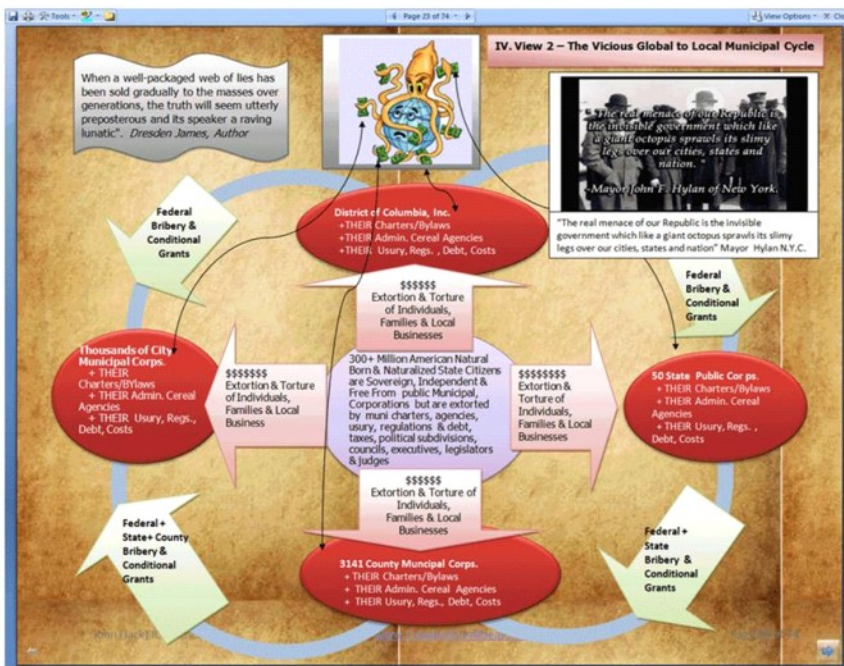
Tools · Page 23 of 74 · View Options

IV. View 2 – The Vicious Global to Local Municipal Cycle

When a well-packaged web of lies has been sold gradually to the masses over generations, the truth will seem utterly preposterous and its speaker a raving lunatic". Dresden James, Author

"The real menace of our Republic is the invisible government which like a giant octopus sprawls its slimy legs over our cities, states and nation." -Mayor John F. Hylan of New York.

"The real menace of our Republic is the invisible government which like a giant octopus sprawls its slimy legs over our cities, states and nation" Mayor Hylan N.Y.C.

Federal Bribery & Conditional Grants

District of Columbia, Inc.
+THEIR Charters/Bylaws
+THEIR Admin. Cereal Agencies
+THEIR Usury, Regs. , Debt, Costs

Federal Bribery & Conditional Grants

$$$$$$
Extortion & Torture of Individuals, Families & Local Businesses

Thousands of City Municipal Corps.
+ THEIR Charters/BYlaws
+ THEIR Admin. Cereal Agencies
+ THEIR Usury, Regs., Debt, Costs

$$$$$$$
Extortion & Torture of Individuals, Families & Local Business

300+ Million American Natural Born & Naturalized State Citizens are Sovereign, Independent & Free From public Municipal, Corporations but are extorted by muni charters, agencies, usury, regulations & debt, taxes, political subdivisions, councils, executives, legislators & judges

$$$$$$$$
Extortion & Torture of Individuals, Families & Local Businesses

50 State Public Cor ps.
+ THEIR Charters/Bylaws
+ THEIR Admin. Cereal Agencies
+ THEIR Usury, Regs. , Debt, Costs

$$$$$$
Extortion & Torture of Individuals, Families & Local Businesses

Federal + State+ County Bribery & Conditional Grants

3141 County Municipal Corps.
+ THEIR Charters/Bylaws
+ THEIR Admin. Cereal Agencies
+ THEIR Usury, Regs., Debt, Costs

Federal + State Bribery & Conditional Grants

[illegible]